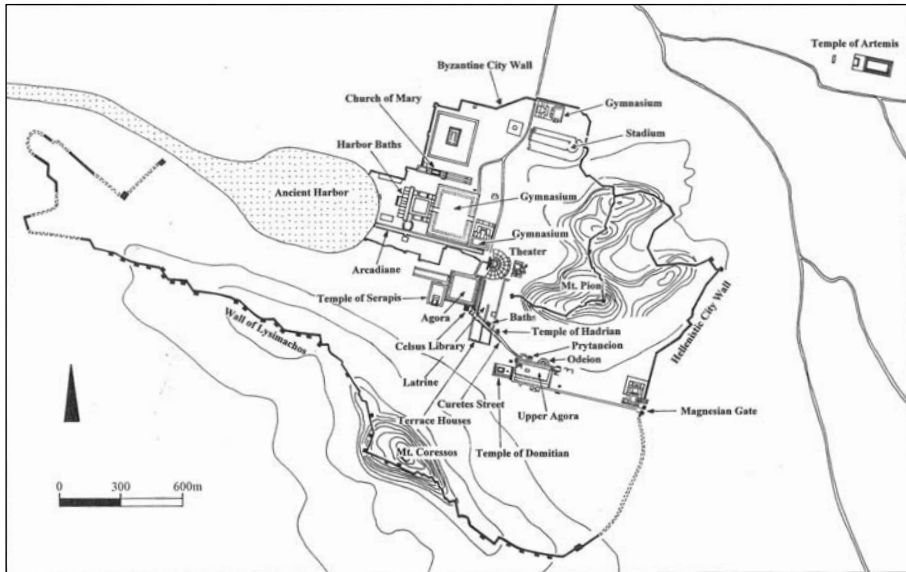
Temple of Artemis
Byzantine City Wall
Church of Mary
Gymnasium
Stadium
Harbor Baths
Ancient Harbor
Gymnasium
Gymnasium
Theater
Arcadiane
Temple of Serapis
Mt. Pion
Agora
Baths
Temple of Hadrian
Wall of Lysimachos
Celsus Library
Prytaneion
Odeion
Hellenistic City Wall
Latrine
Curetes Street
Upper Agora
Magnesian Gate
Terrace Houses
Temple of Domitian
Mt. Coressos
0
300
600m